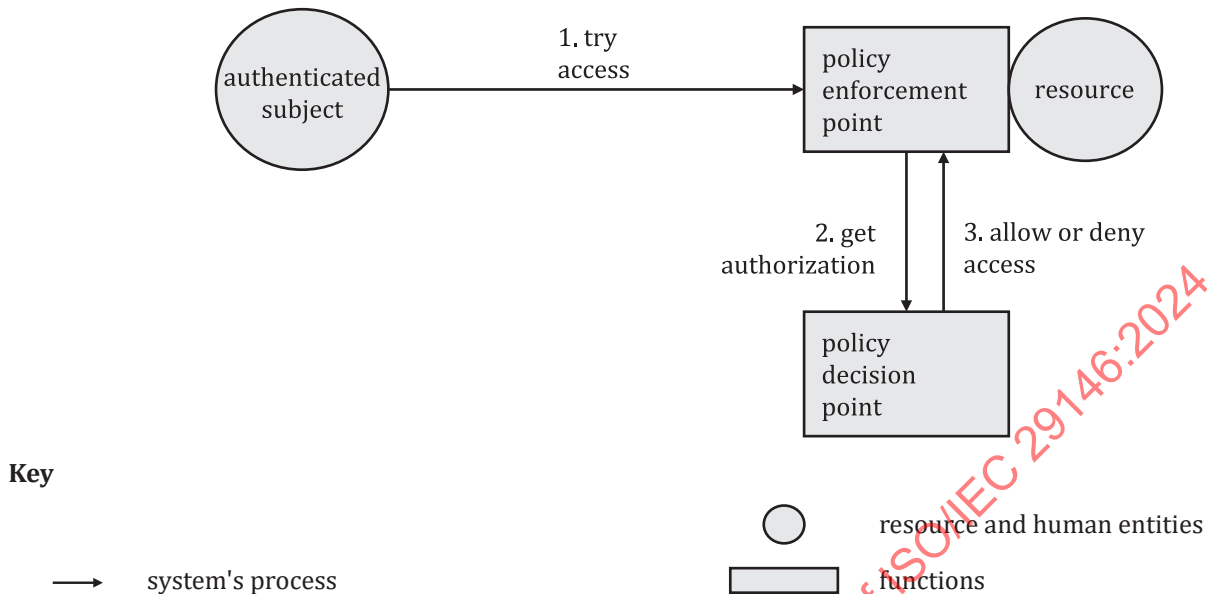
authenticated subject

1. try access

policy enforcement point

resource

2. get authorization

3. allow or deny access

policy decision point

Key

system's process

resource and human entities

functions

ISO/IEC 29146:2024